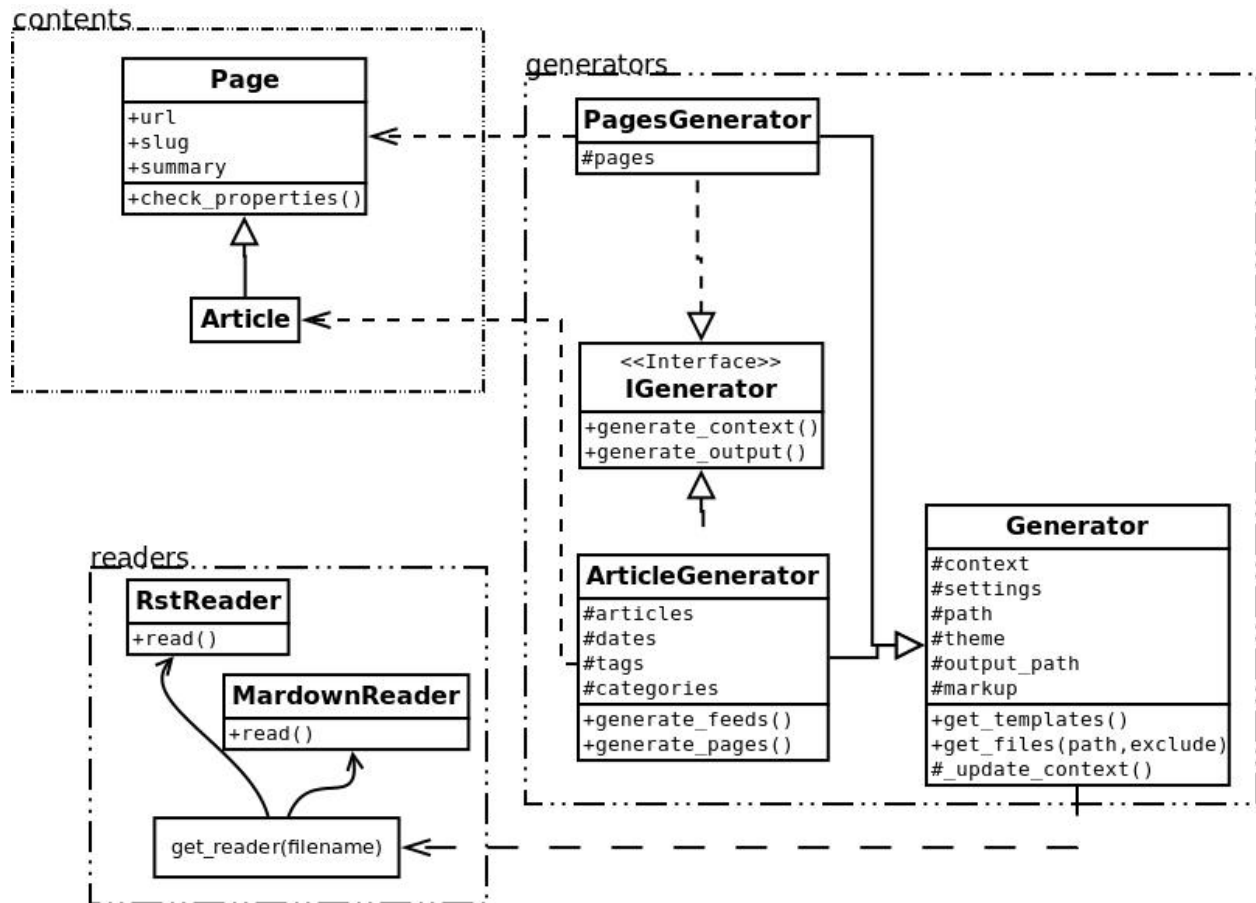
contents

Page
+url
+slug
+summary
+check_properties()

Article

generators

PagesGenerator
#pages

<<Interface>>
IGenerator
+generate_context()
+generate_output()

ArticleGenerator
#articles
#dates
#tags
#categories
+generate_feeds()
+generate_pages()

Generator
#context
#settings
#path
#theme
#output_path
#markup
+get_templates()
+get_files(path,exclude)
#_update_context()

readers

RstReader
+read()

MardownReader
+read()

get_reader(filename)